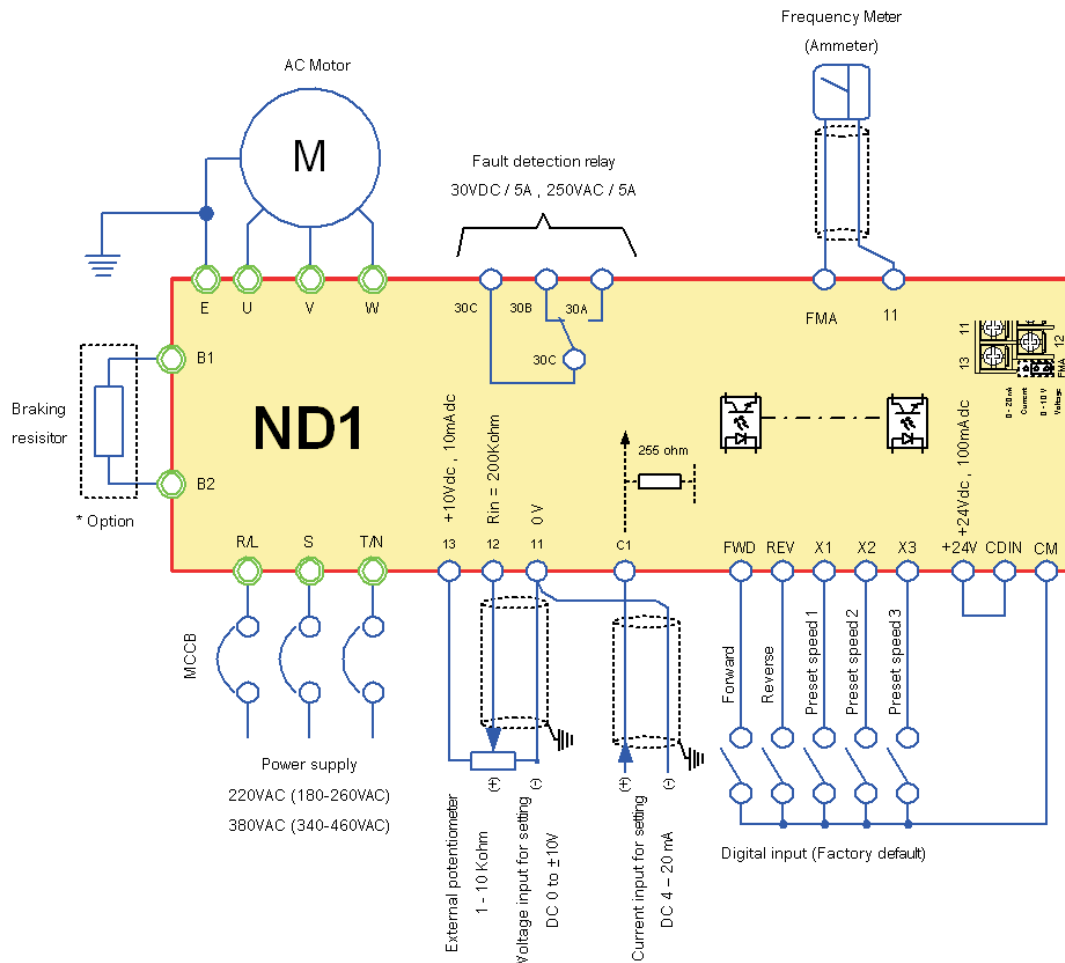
Frequency Meter
(Ammeter)

AC Motor

M

Fault detection relay
30VDC / 5A , 250VAC / 5A

E U V W

30C 30B 30A

30C

FMA 11

11
13
12
FMA
0 - 20 mA Current
0 - 10 V Voltage

B1

Braking resisitor

ND1

B2

* Option

+10Vdc , 10mAdc
Rin = 200Kohm
0 V

255 ohm

+24Vdc , 100mAdc

R/L S T/N

13 12 11 C1

FWD REV X1 X2 X3 +24V CDIN CM

MCCB

Forward
Reverse
Preset speed 1
Preset speed 2
Preset speed 3

(+) (-)
(+) (-)

Power supply
220VAC (180-260VAC)
380VAC (340-460VAC)

External potentiometer
1 - 10 Kohm
Voltage input for setting
DC 0 to ±10V

Current input for setting
DC 4 – 20 mA

Digital input (Factory default)